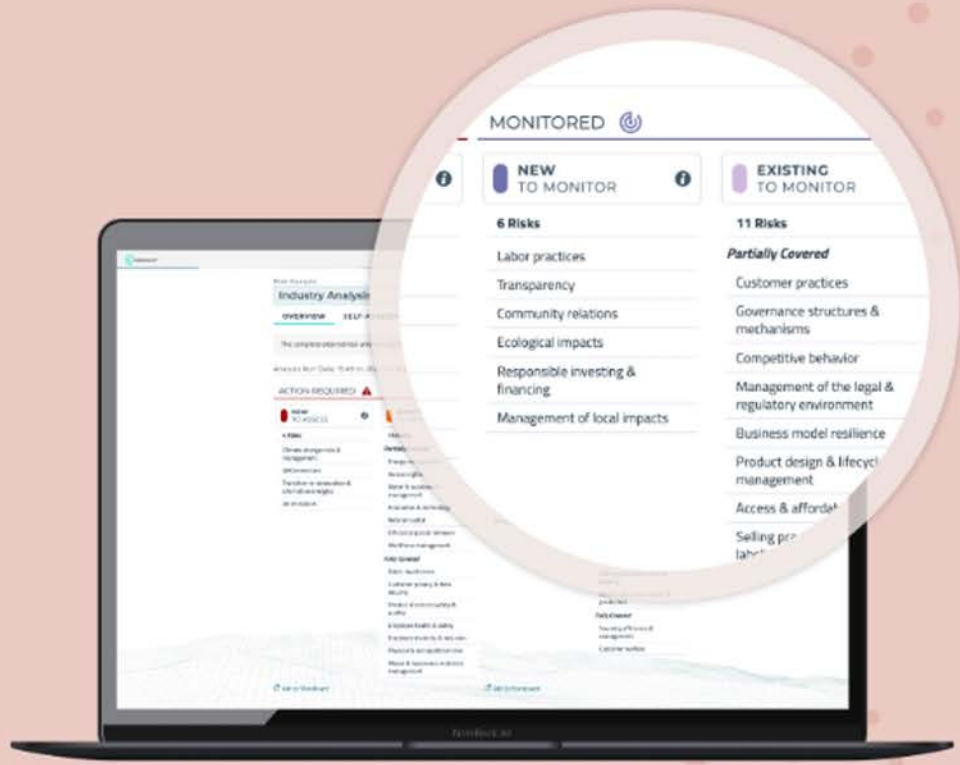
MONITORED

NEW TO MONITOR

6 Risks

Labor practices

Transparency

Community relations

Ecological impacts

Responsible investing & financing

Management of local impacts

EXISTING TO MONITOR

11 Risks

Partially Covered

Customer practices

Governance structures & mechanisms

Competitive behavior

Management of the legal & regulatory environment

Business model resilience

Product design & lifecyc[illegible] management

Access & affordab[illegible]

Selling pra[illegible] lab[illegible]

Industry Analysis

OVERVIEW

ACTION REQUIRED

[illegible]